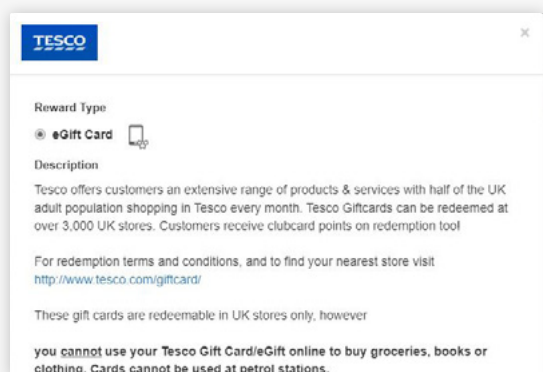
TESCO

×

Reward Type

eGift Card

Description

Tesco offers customers an extensive range of products & services with half of the UK adult population shopping in Tesco every month. Tesco Giftcards can be redeemed at over 3,000 UK stores. Customers receive clubcard points on redemption too!

For redemption terms and conditions, and to find your nearest store visit http://www.tesco.com/giftcard/

These gift cards are redeemable in UK stores only, however

you cannot use your Tesco Gift Card/eGift online to buy groceries, books or clothing. Cards cannot be used at petrol stations.